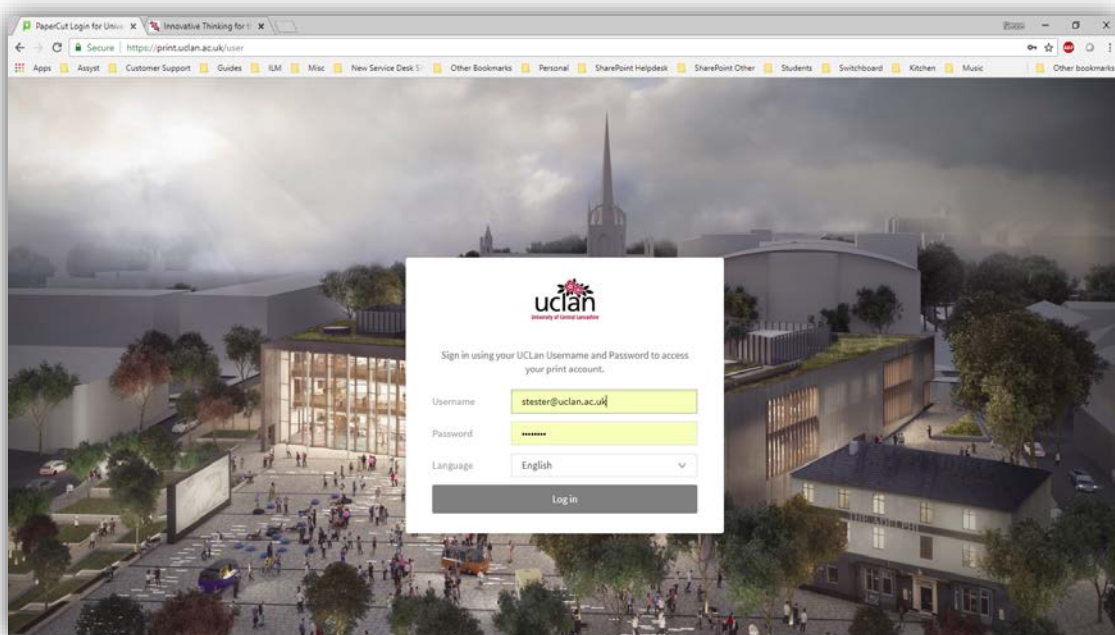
PaperCut Login for Unive ×
Innovative Thinking for th ×

Secure | https://print.uclan.ac.uk/user

Apps | Assyst | Customer Support | Guides | ILM | Misc | New Service Desk S | Other Bookmarks | Personal | SharePoint Helpdesk | SharePoint Other | Students | Switchboard | Kitchen | Music | Other bookmarks

uclan
University of Central Lancashire

Sign in using your UCLan Username and Password to access your print account.

Username stester@uclan.ac.uk

Password ••••••••

Language English

Log in

THE ADELPHI